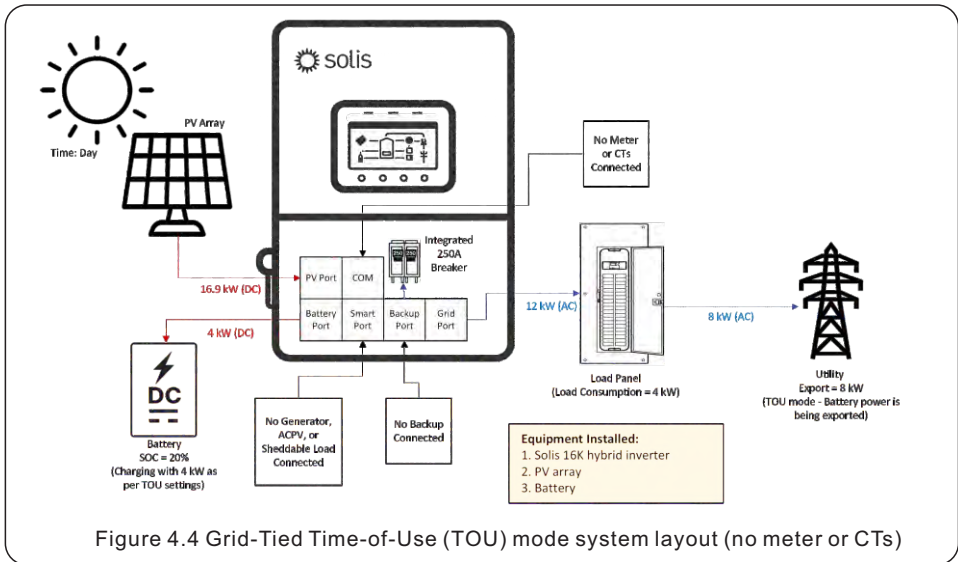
solis

Time: Day

PV Array

16.9 kW (DC)

4 kW (DC)

PV Port

COM

Integrated 250A Breaker

Battery Port

Smart Port

Backup Port

Grid Port

No Meter or CTs Connected

12 kW (AC)

8 kW (AC)

DC

Battery
SOC = 20%
(Charging with 4 kW as per TOU settings)

No Generator, ACPV, or Sheddable Load Connected

No Backup Connected

Load Panel
(Load Consumption = 4 kW)

Utility
Export = 8 kW
(TOU mode - Battery power is being exported)

Equipment Installed:
1. Solis 16K hybrid inverter
2. PV array
3. Battery

Figure 4.4 Grid-Tied Time-of-Use (TOU) mode system layout (no meter or CTs)